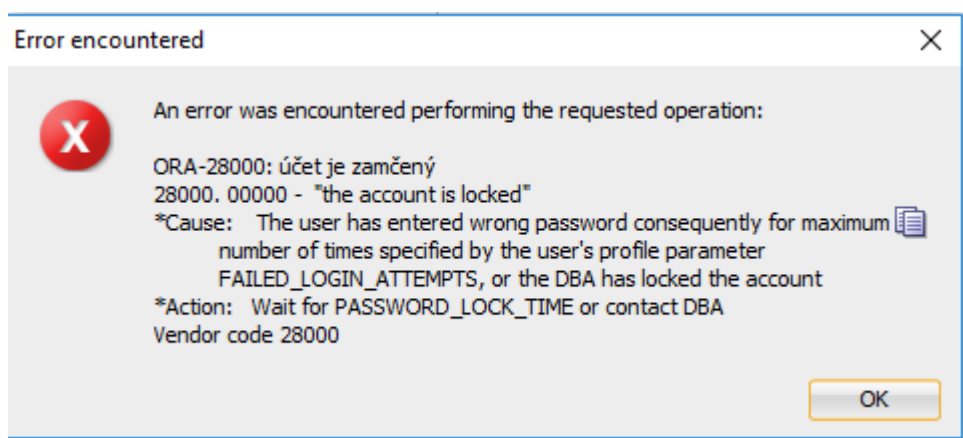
Error encountered

An error was encountered performing the requested operation:

ORA-28000: účet je zamčený
28000. 00000 - "the account is locked"
*Cause: The user has entered wrong password consequently for maximum number of times specified by the user's profile parameter FAILED_LOGIN_ATTEMPTS, or the DBA has locked the account
*Action: Wait for PASSWORD_LOCK_TIME or contact DBA
Vendor code 28000

OK